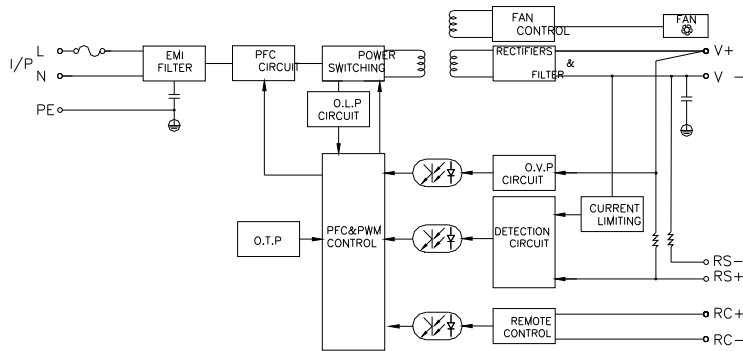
I/P L
N
PE
EMI FILTER
PFC CIRCUIT
POWER SWITCHING
O.L.P CIRCUIT
FAN CONTROL
FAN
RECTIFIERS & FILTER
V+
V −
O.V.P CIRCUIT
CURRENT LIMITING
DETECTION CIRCUIT
PFC&PWM CONTROL
O.T.P
RS−
RS+
REMOTE CONTROL
RC+
RC−